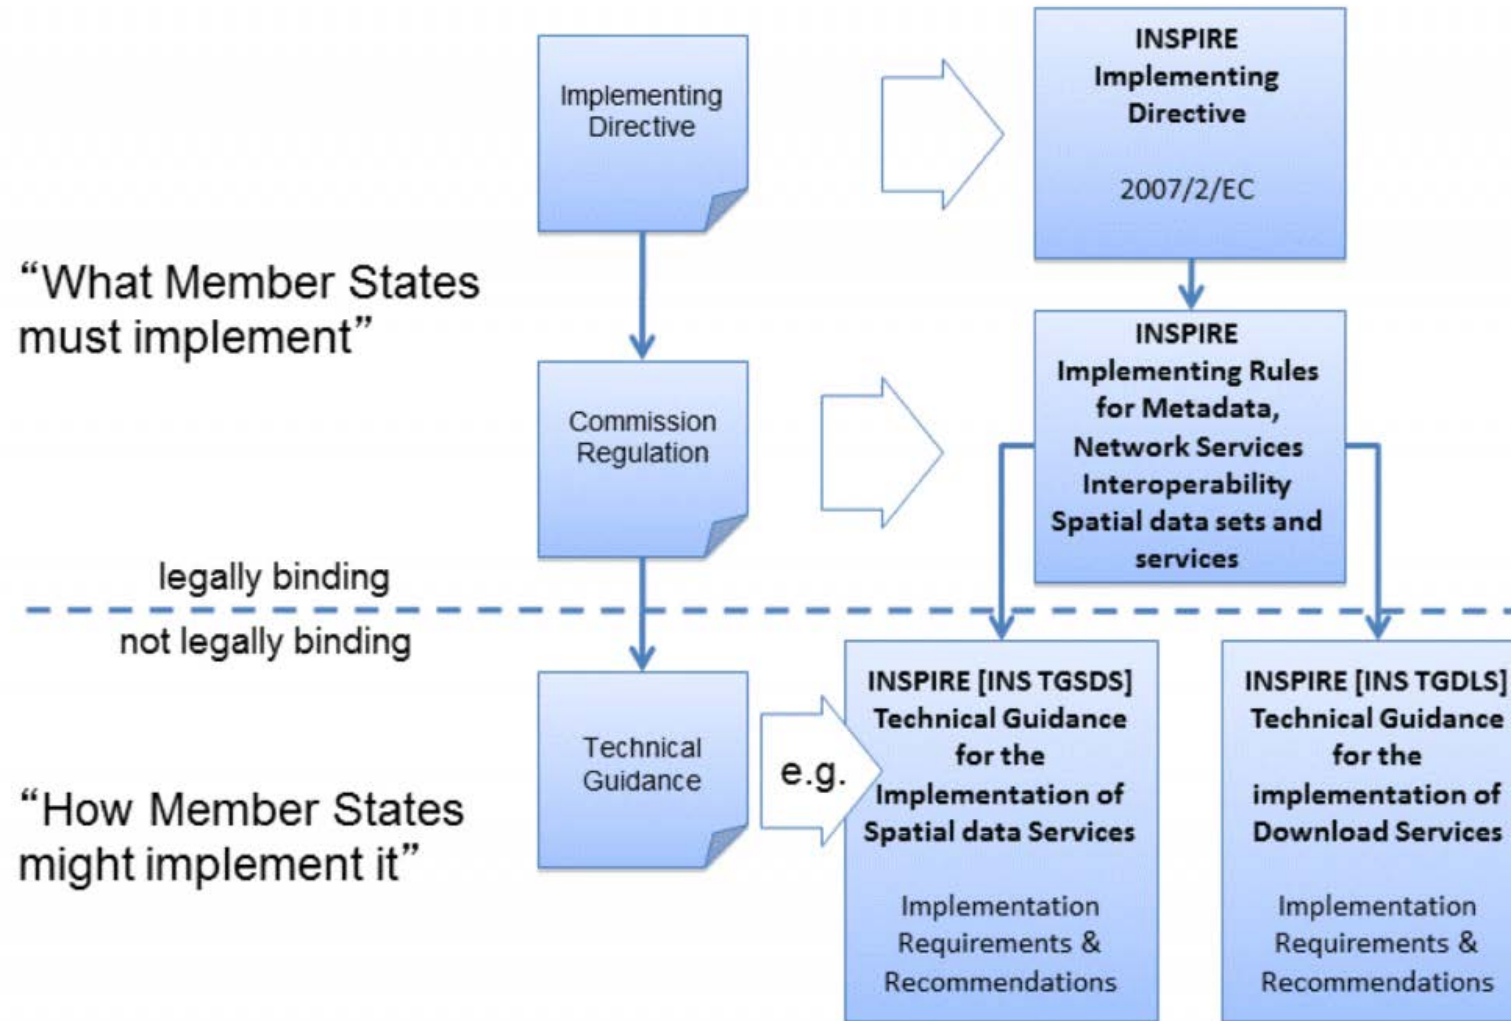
Implementing Directive

INSPIRE Implementing Directive

2007/2/EC

"What Member States must implement"

Commission Regulation

INSPIRE Implementing Rules for Metadata, Network Services Interoperability Spatial data sets and services

legally binding

not legally binding

Technical Guidance

e.g.

INSPIRE [INS TGSDS] Technical Guidance for the Implementation of Spatial data Services

Implementation Requirements & Recommendations

INSPIRE [INS TGDLS] Technical Guidance for the implementation of Download Services

Implementation Requirements & Recommendations

"How Member States might implement it"